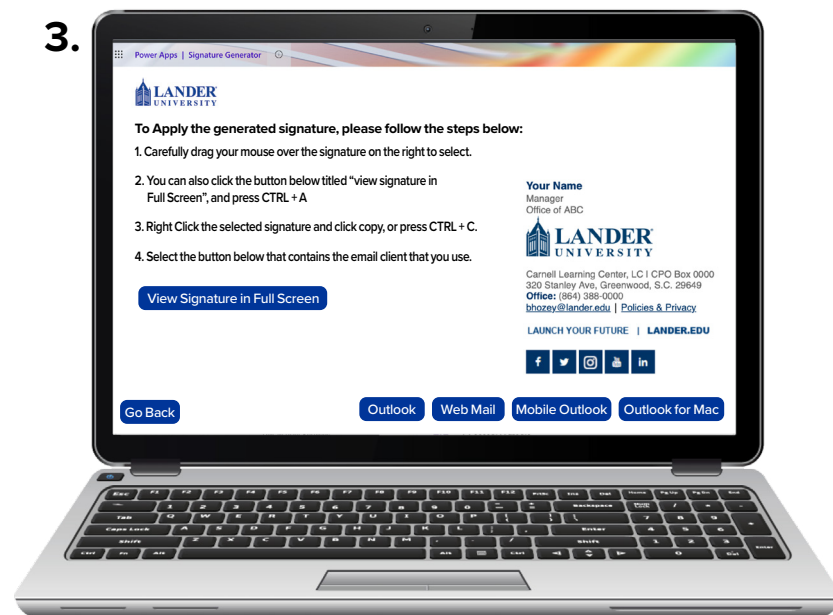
3.

Power Apps | Signature Generator

LANDER UNIVERSITY

To Apply the generated signature, please follow the steps below:

1. Carefully drag your mouse over the signature on the right to select.

2. You can also click the button below titled "view signature in Full Screen", and press CTRL + A

3. Right Click the selected signature and click copy, or press CTRL + C.

4. Select the button below that contains the email client that you use.

View Signature in Full Screen

Your Name
Manager
Office of ABC

LANDER UNIVERSITY

Carnell Learning Center, LC I CPO Box 0000
320 Stanley Ave, Greenwood, S.C. 29649
Office: (864) 388-0000
bhozey@lander.edu | Policies & Privacy

LAUNCH YOUR FUTURE | LANDER.EDU

Go Back

Outlook

Web Mail

Mobile Outlook

Outlook for Mac